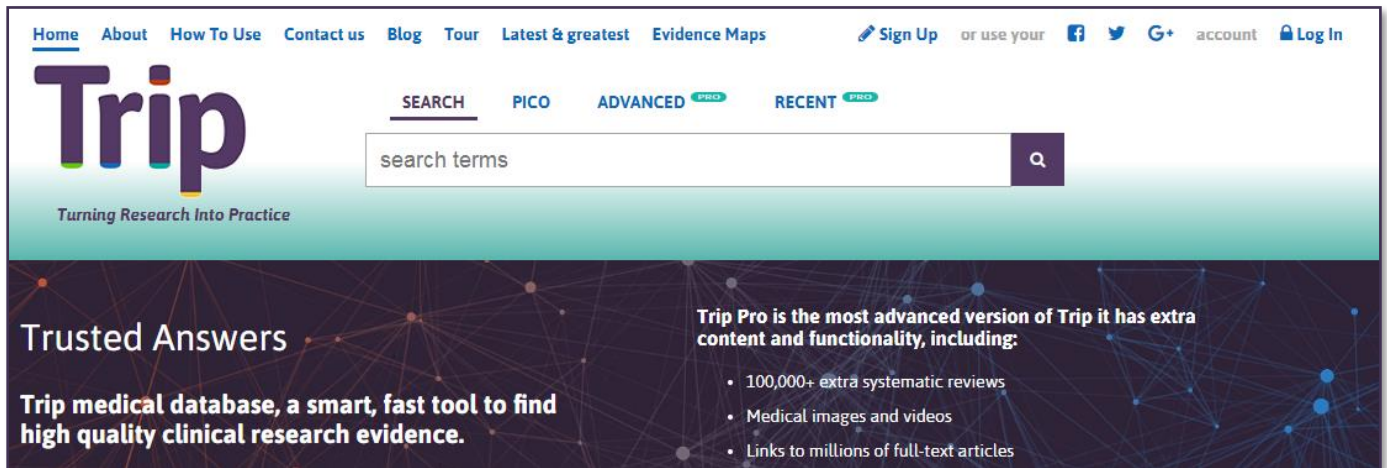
Home About How To Use Contact us Blog Tour Latest & greatest Evidence Maps

Sign Up or use your account Log In

Trip

Turning Research Into Practice

SEARCH PICO ADVANCED PRO RECENT PRO

search terms

Trusted Answers

Trip medical database, a smart, fast tool to find high quality clinical research evidence.

Trip Pro is the most advanced version of Trip it has extra content and functionality, including:

- 100,000+ extra systematic reviews
- Medical images and videos
- Links to millions of full-text articles